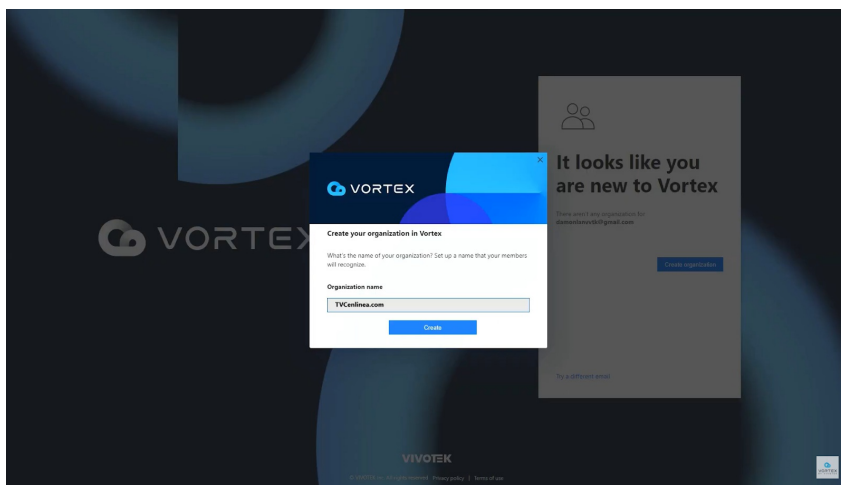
VORTEX

It looks like you are new to Vortex

There aren't any organizations for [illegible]@gmail.com

Create organization

Try a different email

VORTEX

Create your organization in Vortex

What's the name of your organization? Set up a name that your members will recognize.

Organization name

TVCenlinea.com

Create

VIVOTEK

© VIVOTEK Inc. All rights reserved. Privacy policy | Terms of use

VORTEX